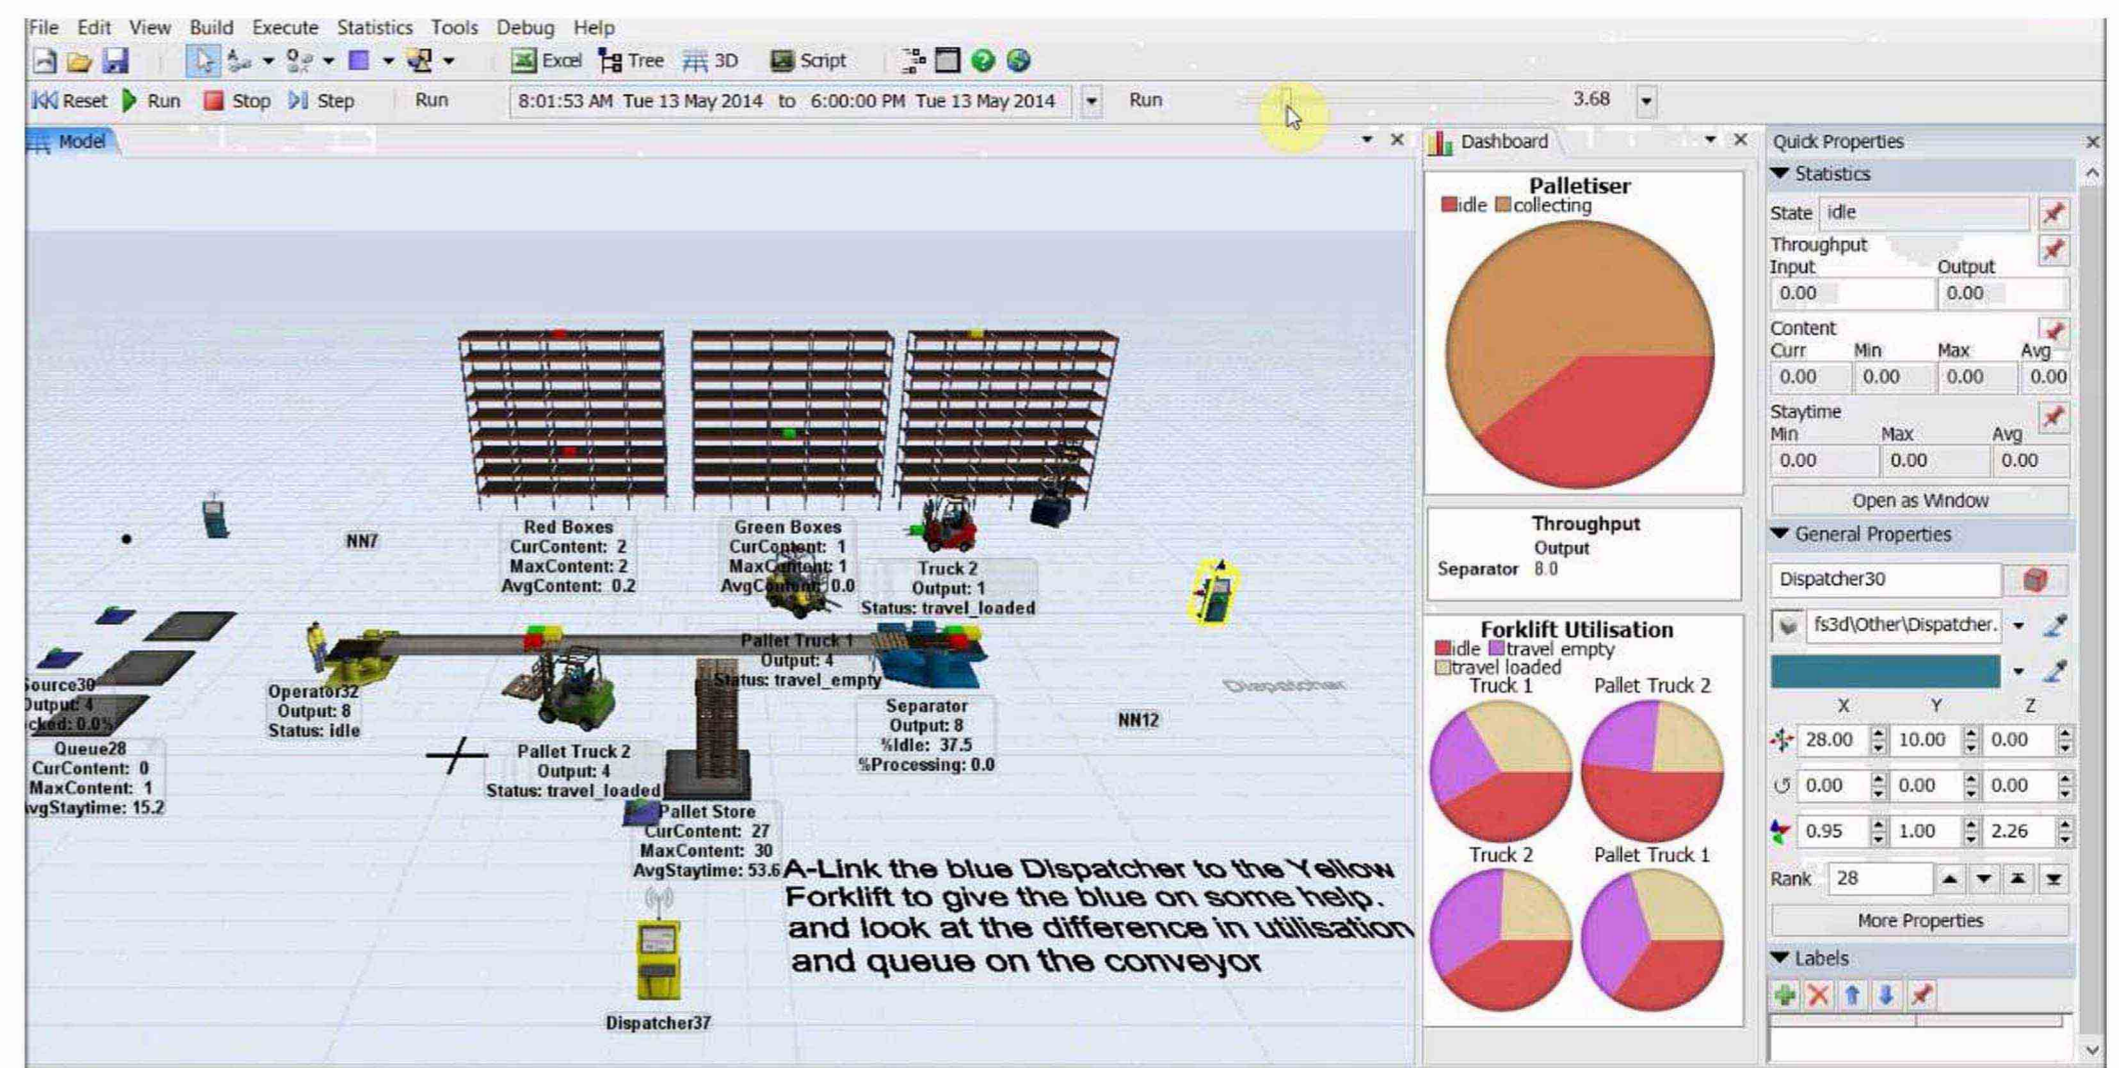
File Edit View Build Execute Statistics Tools Debug Help

Excel Tree 3D Script

Reset Run Stop Step Run 8:01:53 AM Tue 13 May 2014 to 6:00:00 PM Tue 13 May 2014 Run 3.68

Model

Red Boxes
CurContent: 2
MaxContent: 2
AvgContent: 0.2

Green Boxes
CurContent: 1
MaxContent: 1
AvgContent: 0.0

Truck 2
Output: 1
Status: travel_loaded

NN7

Source30
Output: 4
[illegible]cked: 0.0%

Operator32
Output: 8
Status: idle

Pallet Truck 1
Output: 4
Status: travel_empty

Separator
Output: 8
%Idle: 37.5
%Processing: 0.0

NN12

Dispatcher

Queue28
CurContent: 0
MaxContent: 1
AvgStaytime: 15.2

Pallet Truck 2
Output: 4
Status: travel_loaded

Pallet Store
CurContent: 27
MaxContent: 30
AvgStaytime: 53.6

A-Link the blue Dispatcher to the Yellow Forklift to give the blue on some help. and look at the difference in utilisation and queue on the conveyor

Dispatcher37

Dashboard

Palletiser
idle collecting

Throughput
Output
Separator 8.0

Forklift Utilisation
idle travel empty
travel loaded
Truck 1 Pallet Truck 2
Truck 2 Pallet Truck 1

Quick Properties
Statistics
State idle
Throughput
Input Output
0.00 0.00
Content
Curr Min Max Avg
0.00 0.00 0.00 0.00
Staytime
Min Max Avg
0.00 0.00 0.00
Open as Window
General Properties
Dispatcher30
fs3d\Other\Dispatcher.
X Y Z
28.00 10.00 0.00
0.00 0.00 0.00
0.95 1.00 2.26
Rank 28
More Properties
Labels